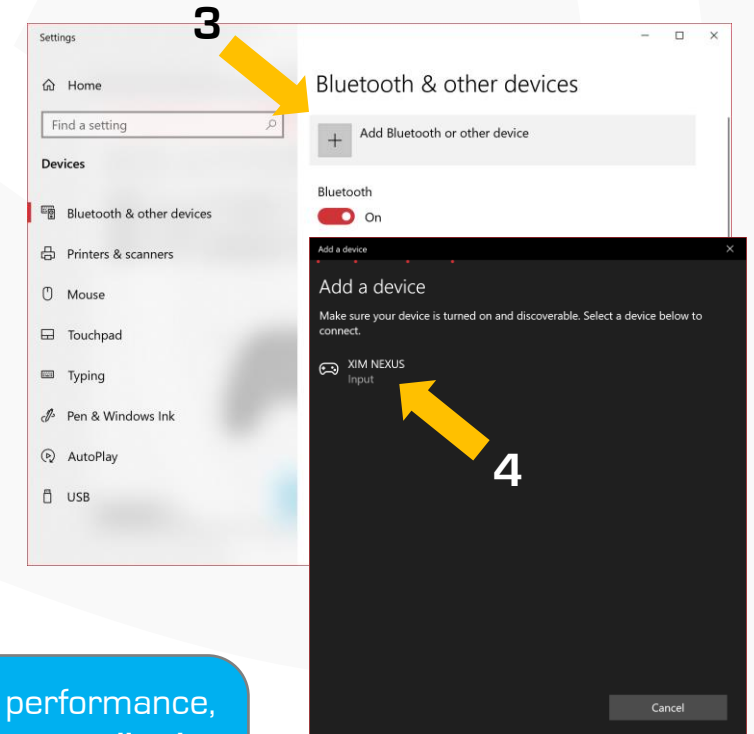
Settings

3

Home

Find a setting

Devices

Bluetooth & other devices

Printers & scanners

Mouse

Touchpad

Typing

Pen & Windows Ink

AutoPlay

USB

Bluetooth & other devices

+ Add Bluetooth or other device

Bluetooth

On

Add a device

Add a device

Make sure your device is turned on and discoverable. Select a device below to connect.

XIM NEXUS
Input

4

Cancel

performance,